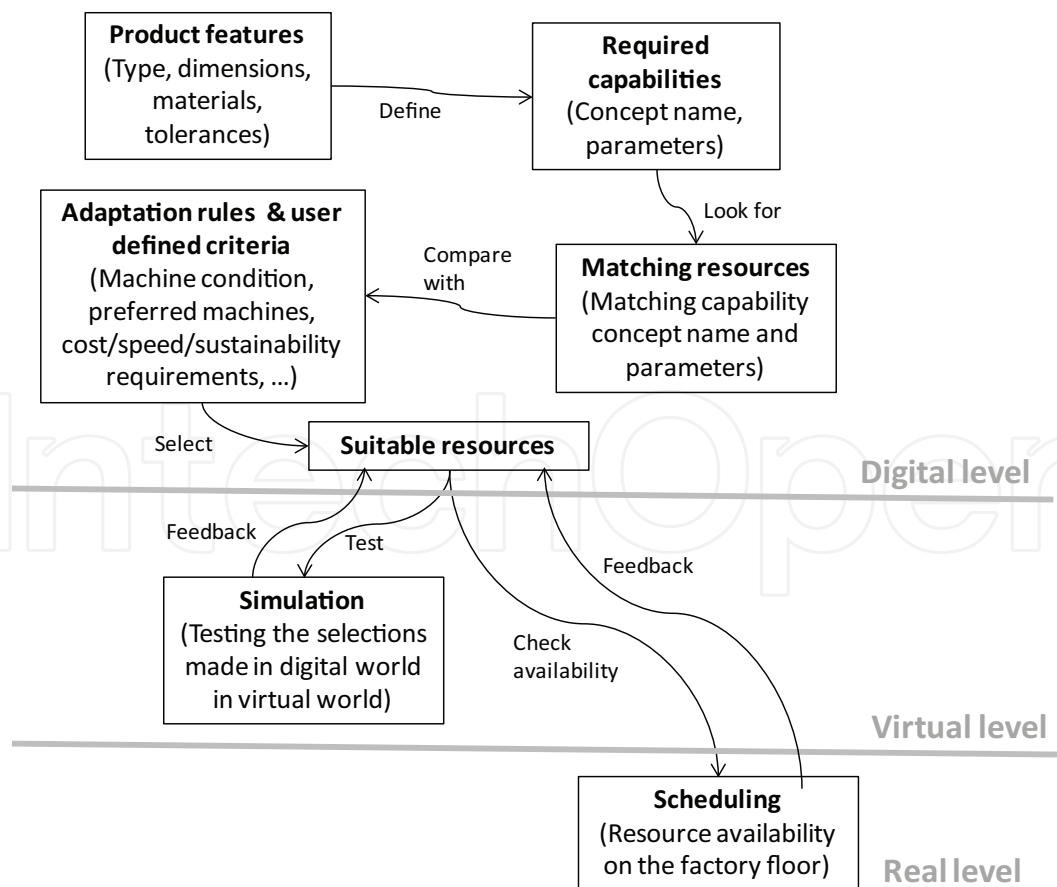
**Product features**
(Type, dimensions, materials, tolerances)

Define

**Required capabilities**
(Concept name, parameters)

Look for

**Adaptation rules & user defined criteria**
(Machine condition, preferred machines, cost/speed/sustainability requirements, …)

Compare with

**Matching resources**
(Matching capability concept name and parameters)

Select

**Suitable resources**

Digital level

Feedback

Test

Feedback

**Simulation**
(Testing the selections made in digital world in virtual world)

Check availability

Virtual level

**Scheduling**
(Resource availability on the factory floor)

Real level